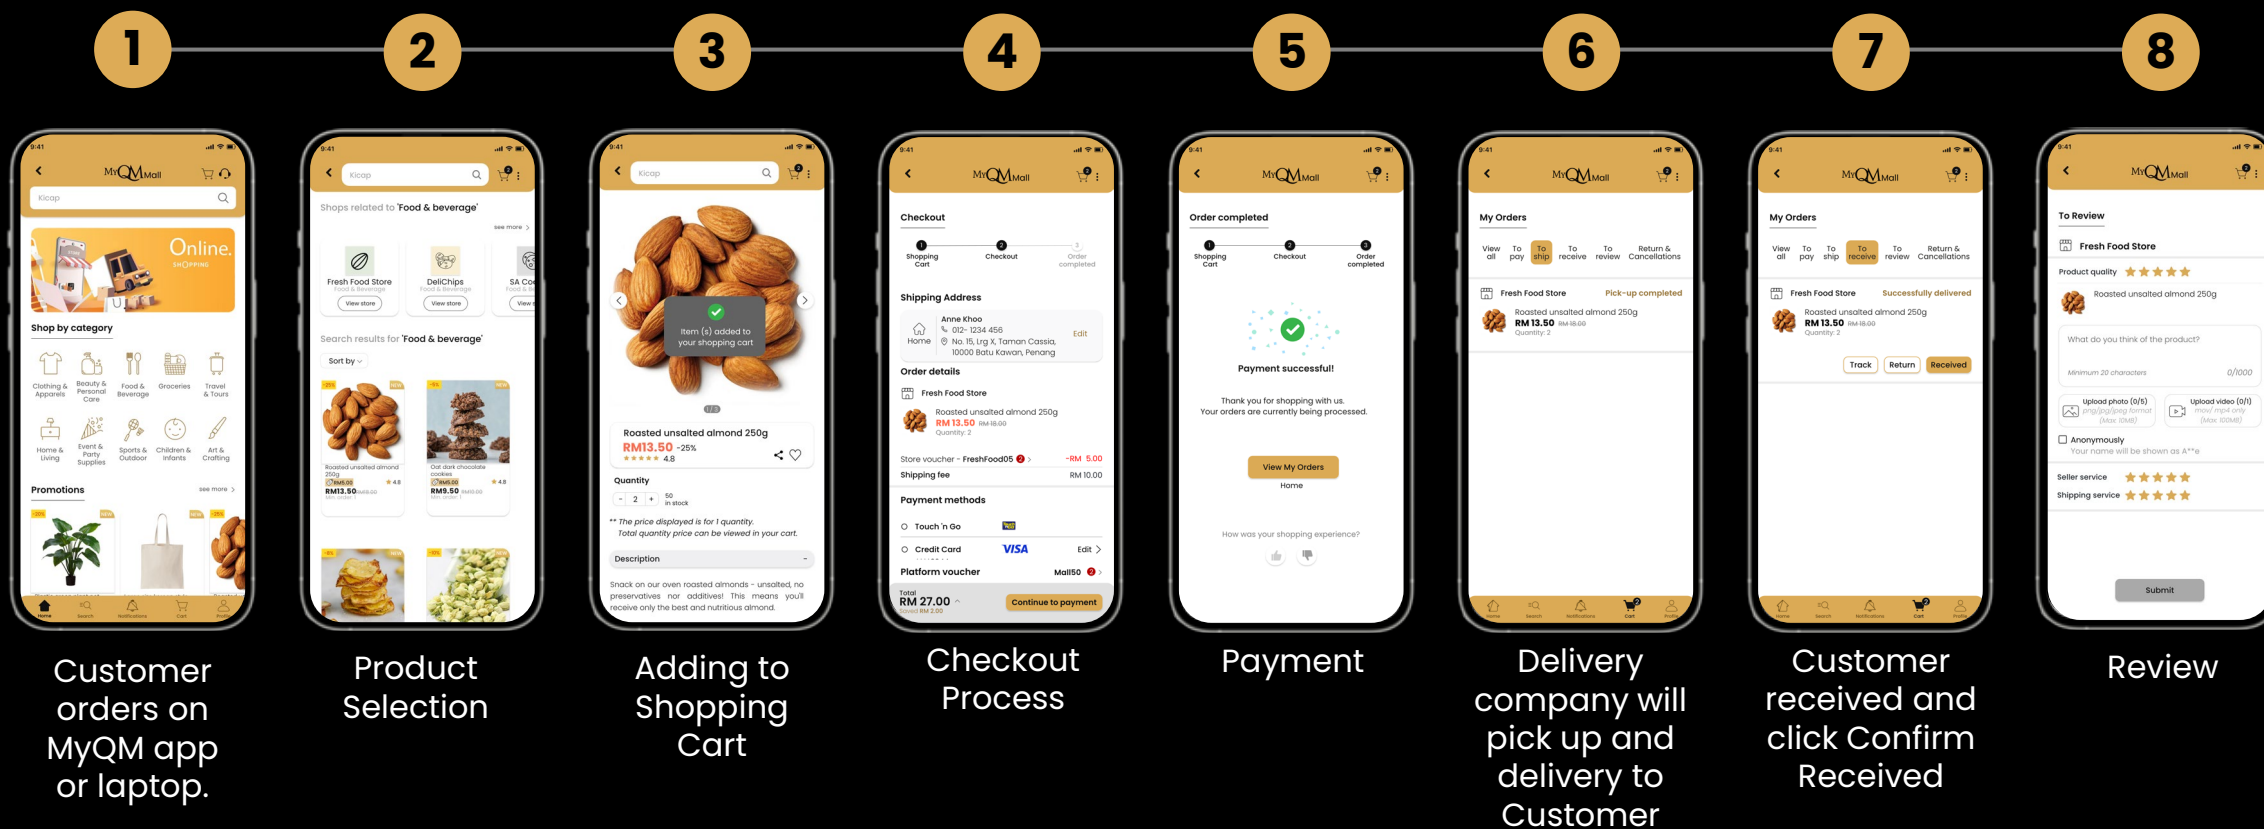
1

2

3

4

5

6

7

8

9:41
MyQM Mall
Kicap
Online. SHOPPING
Shop by category
Clothing & Apparels
Beauty & Personal Care
Food & Beverage
Groceries
Travel & Tours
Home & Living
Event & Party Supplies
Sports & Outdoor
Children & Infants
Art & Crafting
Promotions
see more
Home
Search
Notifications
Cart
Profile

Customer orders on MyQM app or laptop.

9:41
Kicap
Shops related to 'Food & beverage'
see more
Fresh Food Store
Food & Beverage
View store
DeliChips
Food & Beverage
View store
SA Co
Search results for 'Food & beverage'
Sort by
Roasted unsalted almond 250g
RM13.50
4.8
Oat dark chocolate cookies
RM9.50
4.8

Product Selection

9:41
Kicap
Item (s) added to your shopping cart
Roasted unsalted almond 250g
RM13.50 -25%
4.8
Quantity
2
50 in stock
** The price displayed is for 1 quantity. Total quantity price can be viewed in your cart.
Description
Snack on our oven roasted almonds - unsalted, no preservatives nor additives! This means you'll receive only the best and nutritious almond.

Adding to Shopping Cart

9:41
MyQM Mall
Checkout
Shopping Cart
Checkout
Order completed
Shipping Address
Anne Khoo
012- 1234 456
No. 15, Lrg X, Taman Cassia, 10000 Batu Kawan, Penang
Home
Edit
Order details
Fresh Food Store
Roasted unsalted almond 250g
RM 13.50 RM 18.00
Quantity: 2
Store voucher - FreshFood05
-RM 5.00
Shipping fee
RM 10.00
Payment methods
Touch 'n Go
Credit Card
VISA
Edit
Platform voucher
Mall50
Total
RM 27.00
Continue to payment

Checkout Process

9:41
MyQM Mall
Order completed
Shopping Cart
Checkout
Order completed
Payment successful!
Thank you for shopping with us. Your orders are currently being processed.
View My Orders
Home
How was your shopping experience?

Payment

9:41
MyQM Mall
My Orders
View all
To pay
To ship
To receive
To review
Return & Cancellations
Fresh Food Store
Pick-up completed
Roasted unsalted almond 250g
RM 13.50 RM 18.00
Quantity: 2

Delivery company will pick up and delivery to Customer

9:41
MyQM Mall
My Orders
View all
To pay
To ship
To receive
To review
Return & Cancellations
Fresh Food Store
Successfully delivered
Roasted unsalted almond 250g
RM 13.50 RM 18.00
Quantity: 2
Track
Return
Received

Customer received and click Confirm Received

9:41
MyQM Mall
To Review
Fresh Food Store
Product quality
Roasted unsalted almond 250g
What do you think of the product?
Minimum 20 characters
0/1000
Upload photo (0/5)
png/jpg/jpeg format (Max 10MB)
Upload video (0/1)
mov/ mp4 only (Max 100MB)
Anonymously
Your name will be shown as A**e
Seller service
Shipping service
Submit

Review